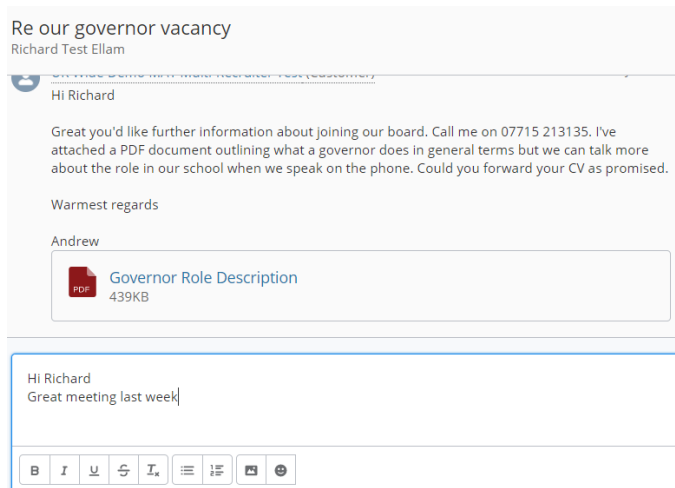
Re our governor vacancy
Richard Test Ellam

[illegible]

Hi Richard

Great you'd like further information about joining our board. Call me on 07715 213135. I've attached a PDF document outlining what a governor does in general terms but we can talk more about the role in our school when we speak on the phone. Could you forward your CV as promised.

Warmest regards

Andrew

PDF
Governor Role Description
439KB

Hi Richard
Great meeting last week

B I U S Tx